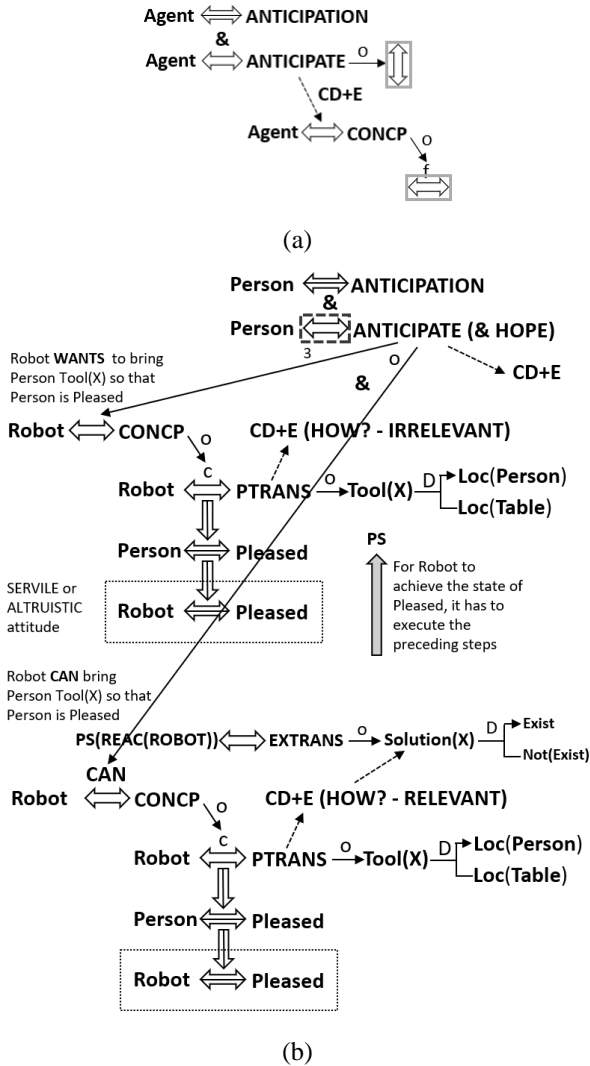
Agent ANTICIPATION
&
Agent ANTICIPATE O
CD+E
Agent CONCP O
f

(a)

Person ANTICIPATION
&
Person ANTICIPATE (& HOPE)
3
Robot WANTS to bring Person Tool(X) so that Person is Pleased
O
&
CD+E
Robot CONCP O
CD+E (HOW? - IRRELEVANT)
c
Robot PTRANS O Tool(X) D Loc(Person)
Loc(Table)
PS
Person Pleased
SERVILE or ALTRUISTIC attitude
Robot Pleased
For Robot to achieve the state of Pleased, it has to execute the preceding steps
Robot CAN bring Person Tool(X) so that Person is Pleased
PS(REAC(ROBOT)) EXTRANS O Solution(X) D Exist
Not(Exist)
CAN
Robot CONCP O
CD+E (HOW? - RELEVANT)
c
Robot PTRANS O Tool(X) D Loc(Person)
Loc(Table)
Person Pleased
Robot Pleased

(b)